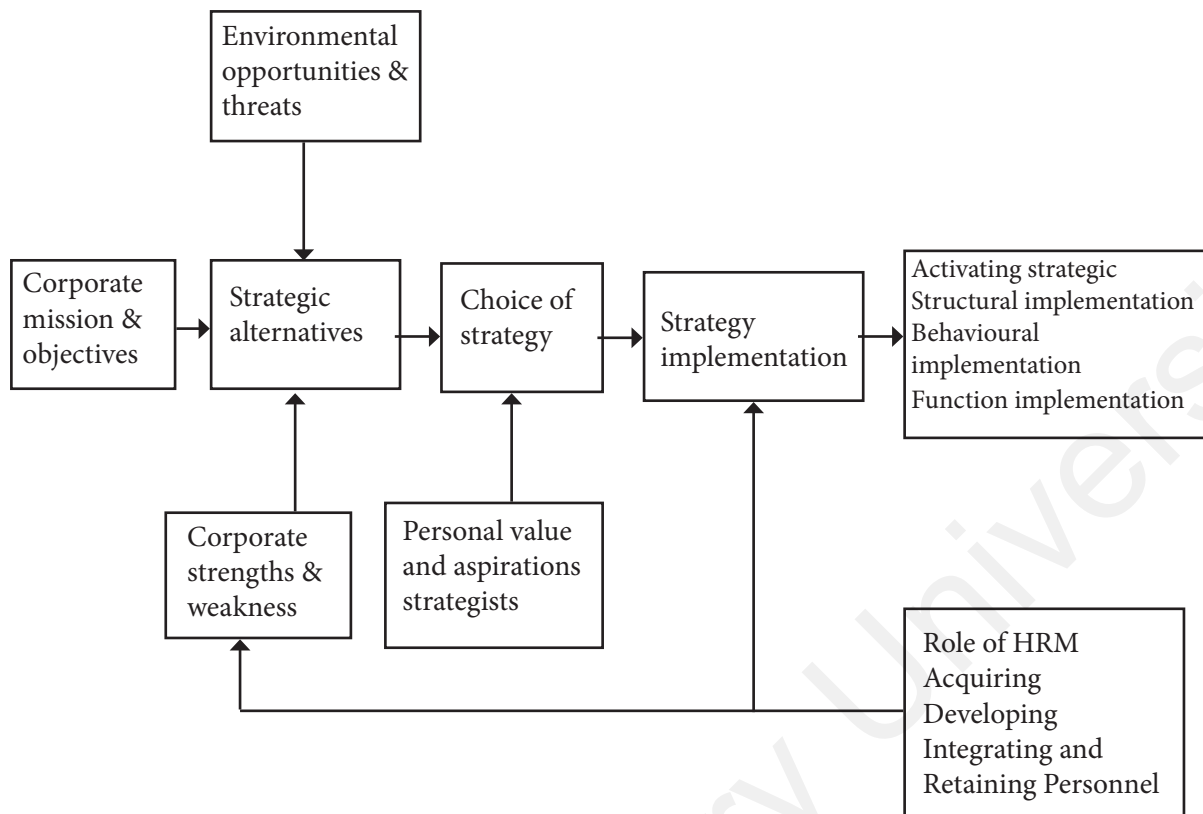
Environmental opportunities & threats

Corporate mission & objectives

Strategic alternatives

Choice of strategy

Strategy implementation

Activating strategic
Structural implementation
Behavioural implementation
Function implementation

Corporate strengths & weakness

Personal value and aspirations strategists

Role of HRM
Acquiring
Developing
Integrating and Retaining Personnel